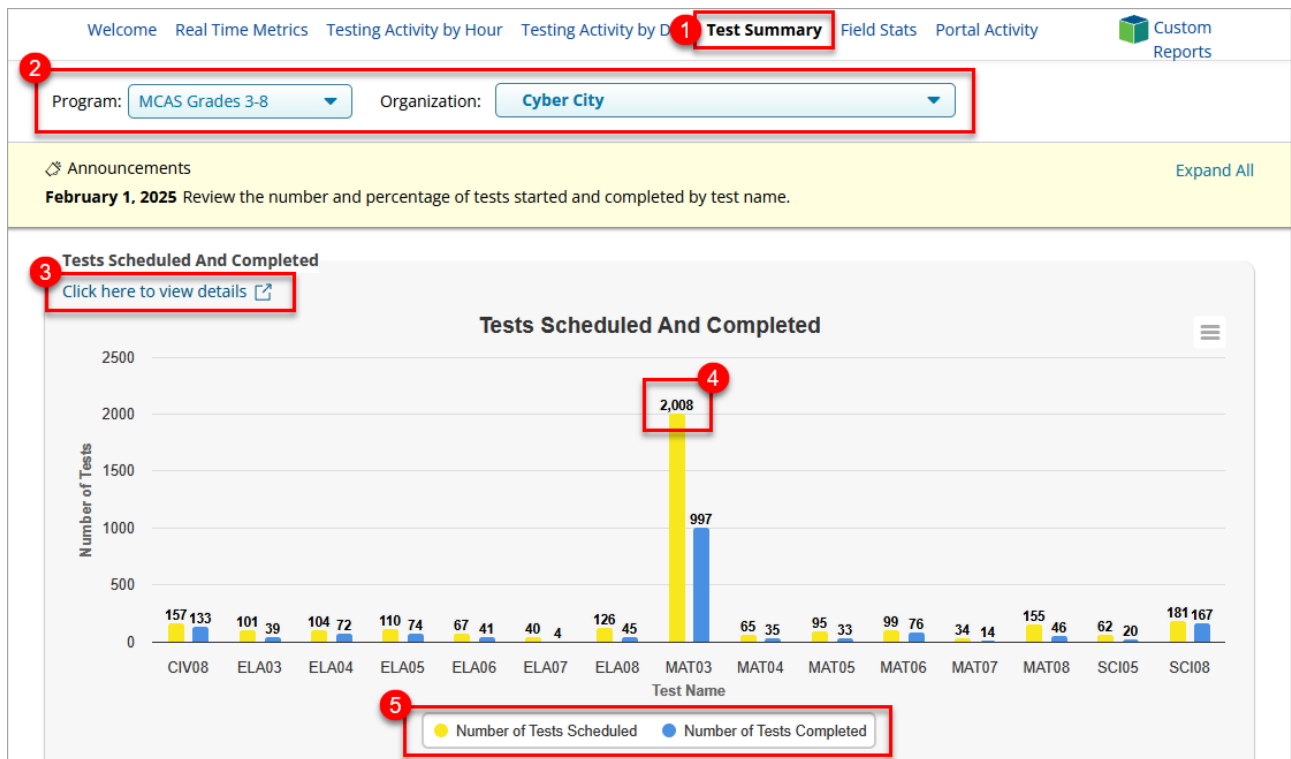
Welcome Real Time Metrics Testing Activity by Hour Testing Activity by D 1 Test Summary Field Stats Portal Activity Custom Reports

2 Program: MCAS Grades 3-8 Organization: Cyber City

Announcements
February 1, 2025 Review the number and percentage of tests started and completed by test name.
Expand All

3 Tests Scheduled And Completed
Click here to view details

Tests Scheduled And Completed

2500
2000
1500
1000
500
0

Number of Tests

4 2,008

| Test Name | Number of Tests Scheduled | Number of Tests Completed |
|---|---|---|
| CIV08 | 157 | 133 |
| ELA03 | 101 | 39 |
| ELA04 | 104 | 72 |
| ELA05 | 110 | 74 |
| ELA06 | 67 | 41 |
| ELA07 | 40 | 4 |
| ELA08 | 126 | 45 |
| MAT03 | 2,008 | 997 |
| MAT04 | 65 | 35 |
| MAT05 | 95 | 33 |
| MAT06 | 99 | 76 |
| MAT07 | 34 | 14 |
| MAT08 | 155 | 46 |
| SCI05 | 62 | 20 |
| SCI08 | 181 | 167 |

Test Name

5 Number of Tests Scheduled Number of Tests Completed